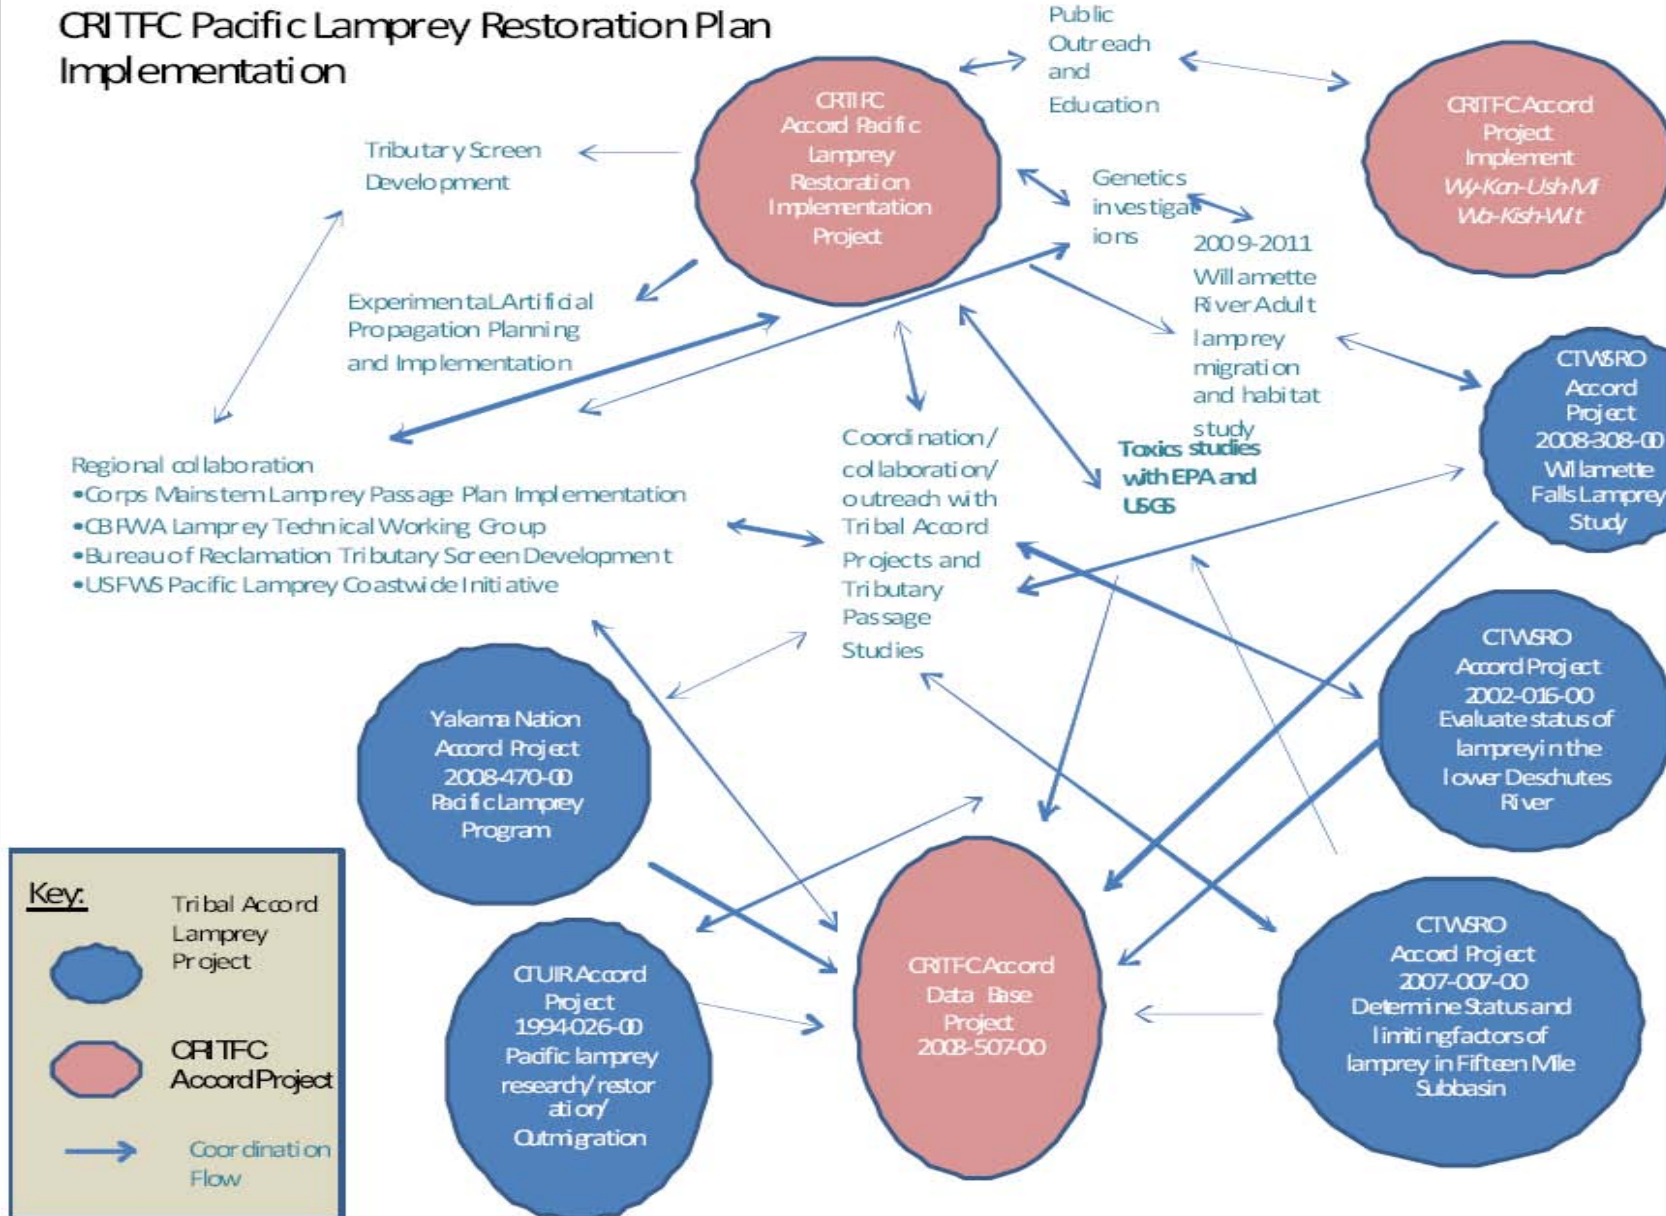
CRITFC Pacific Lamprey Restoration Plan Implementation

Public Outreach and Education

CRITFC Accord Pacific Lamprey Restoration Implementation Project

CRITFC Accord Project Implement Wy-Kan-Ush-Mi Wa-Kish-Wit

Tributary Screen Development

Genetics investigations

2009-2011 Willamette River Adult lamprey migration and habitat study

Experimental Artificial Propagation Planning and Implementation

CTWSRO Accord Project 2008-308-00 Willamette Falls Lamprey Study

Toxics studies with EPA and USGS

Regional collaboration
•Corps Mainstem Lamprey Passage Plan Implementation
•CBFWA Lamprey Technical Working Group
•Bureau of Reclamation Tributary Screen Development
•USFWS Pacific Lamprey Coastwide Initiative

Coordination/ collaboration/ outreach with Tribal Accord Projects and Tributary Passage Studies

CTWSRO Accord Project 2002-016-00 Evaluate status of lamprey in the lower Deschutes River

Yakama Nation Accord Project 2008-470-00 Pacific Lamprey Program

CTUIR Accord Project 1994-026-00 Pacific lamprey research/ restoration/ Outmigration

CRITFC Accord Data Base Project 2008-507-00

CTWSRO Accord Project 2007-007-00 Determine Status and limiting factors of lamprey in Fifteen Mile Subbasin

Key:
Tribal Accord Lamprey Project
CRITFC Accord Project
Coordination Flow